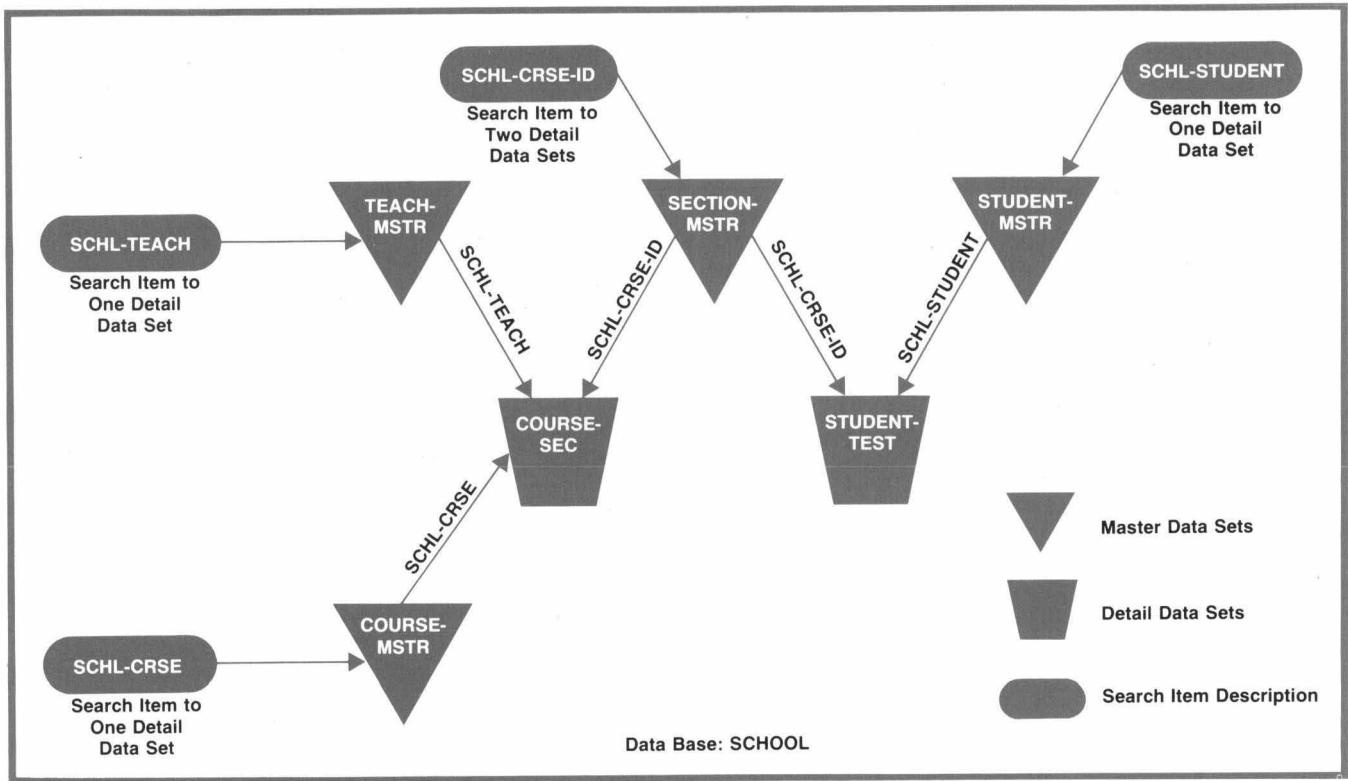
SCHL-CRSE-ID

Search Item to Two Detail Data Sets

SCHL-STUDENT

Search Item to One Detail Data Set

SCHL-TEACH

Search Item to One Detail Data Set

TEACH-MSTR

SECTION-MSTR

STUDENT-MSTR

SCHL-TEACH

SCHL-CRSE-ID

SCHL-CRSE-ID

SCHL-STUDENT

COURSE-SEC

STUDENT-TEST

SCHL-CRSE

COURSE-MSTR

SCHL-CRSE

Search Item to One Detail Data Set

Master Data Sets

Detail Data Sets

Search Item Description

Data Base: SCHOOL